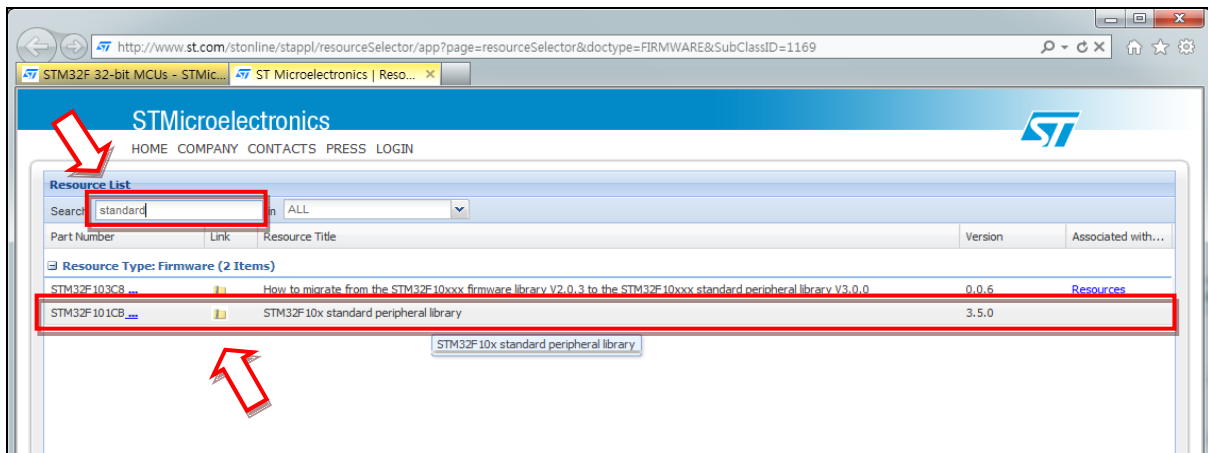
http://www.st.com/stonline/stappl/resourceSelector/app?page=resourceSelector&doctype=FIRMWARE&SubClassID=1169

STM32F 32-bit MCUs - STMic... ST Microelectronics | Reso... ×

STMicroelectronics

HOME COMPANY CONTACTS PRESS LOGIN

Resource List

Search standard in ALL

| Part Number | Link | Resource Title | Version | Associated with... |
|---|---|---|---|---|
| ⊟ Resource Type: Firmware (2 Items) | | | | |
| STM32F103C8 ... | | How to migrate from the STM32F10xxx firmware library V2.0.3 to the STM32F10xxx standard peripheral library V3.0.0 | 0.0.6 | Resources |
| STM32F101CB ... | | STM32F10x standard peripheral library | 3.5.0 | |

STM32F10x standard peripheral library